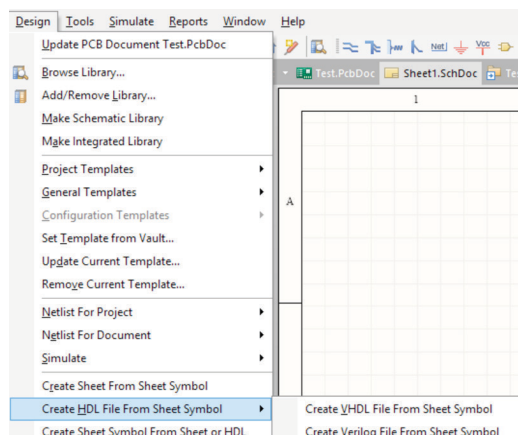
Design Tools Simulate Reports Window Help

Update PCB Document Test.PcbDoc

Browse Library...
Add/Remove Library...
Make Schematic Library
Make Integrated Library

Project Templates
General Templates
Configuration Templates
Set Template from Vault...
Update Current Template...
Remove Current Template...

Netlist For Project
Netlist For Document
Simulate

Create Sheet From Sheet Symbol
Create HDL File From Sheet Symbol
Create Sheet Symbol From Sheet or HDL

Create VHDL File From Sheet Symbol
Create Verilog File From Sheet Symbol

Test.PcbDoc Sheet1.SchDoc Te

1

A